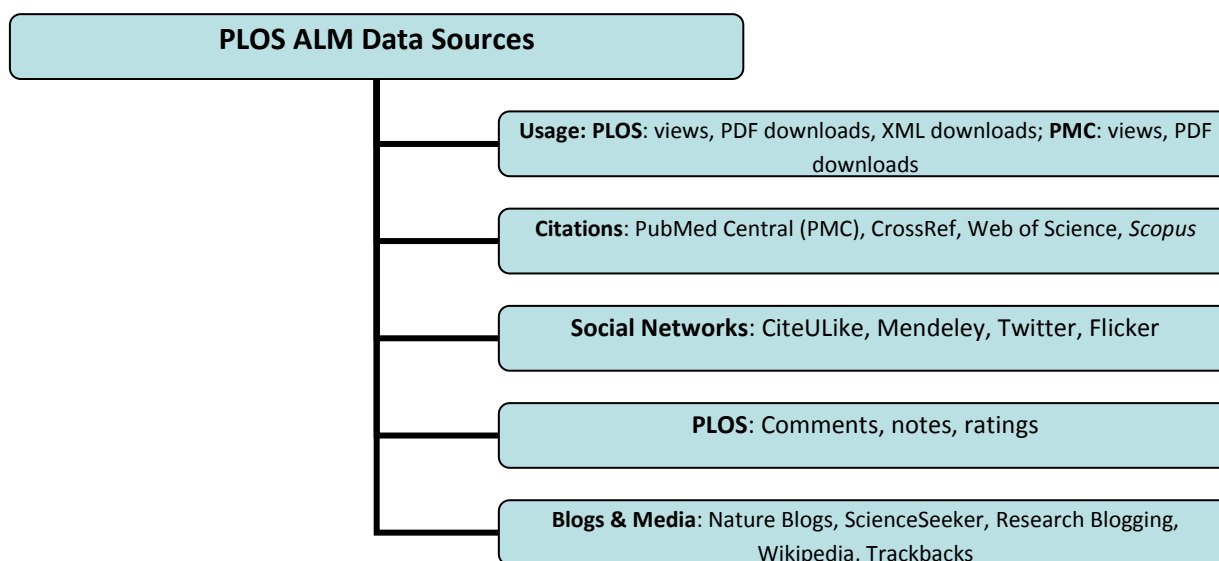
PLOS ALM Data Sources

Usage: PLOS: views, PDF downloads, XML downloads; PMC: views, PDF downloads

Citations: PubMed Central (PMC), CrossRef, Web of Science, Scopus

Social Networks: CiteULike, Mendeley, Twitter, Flicker

PLOS: Comments, notes, ratings

Blogs & Media: Nature Blogs, ScienceSeeker, Research Blogging, Wikipedia, Trackbacks